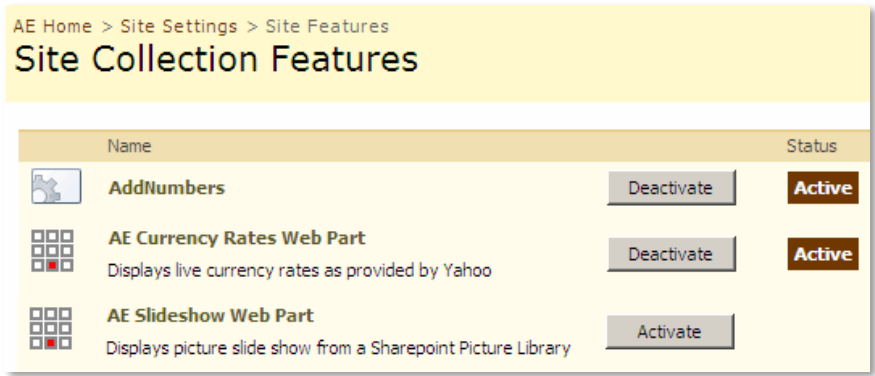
AE Home > Site Settings > Site Features

Site Collection Features

| | Name | | Status |
|---|---|---|---|
| | **AddNumbers** | Deactivate | Active |
| | **AE Currency Rates Web Part** Displays live currency rates as provided by Yahoo | Deactivate | Active |
| | **AE Slideshow Web Part** Displays picture slide show from a Sharepoint Picture Library | Activate | |